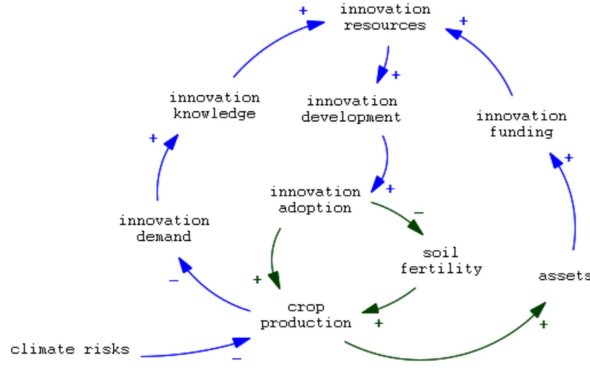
innovation resources

innovation development

innovation funding

innovation knowledge

innovation adoption

innovation demand

soil fertility

assets

crop production

climate risks

+
+
+
+
+
+
+
+
+
–
–
–